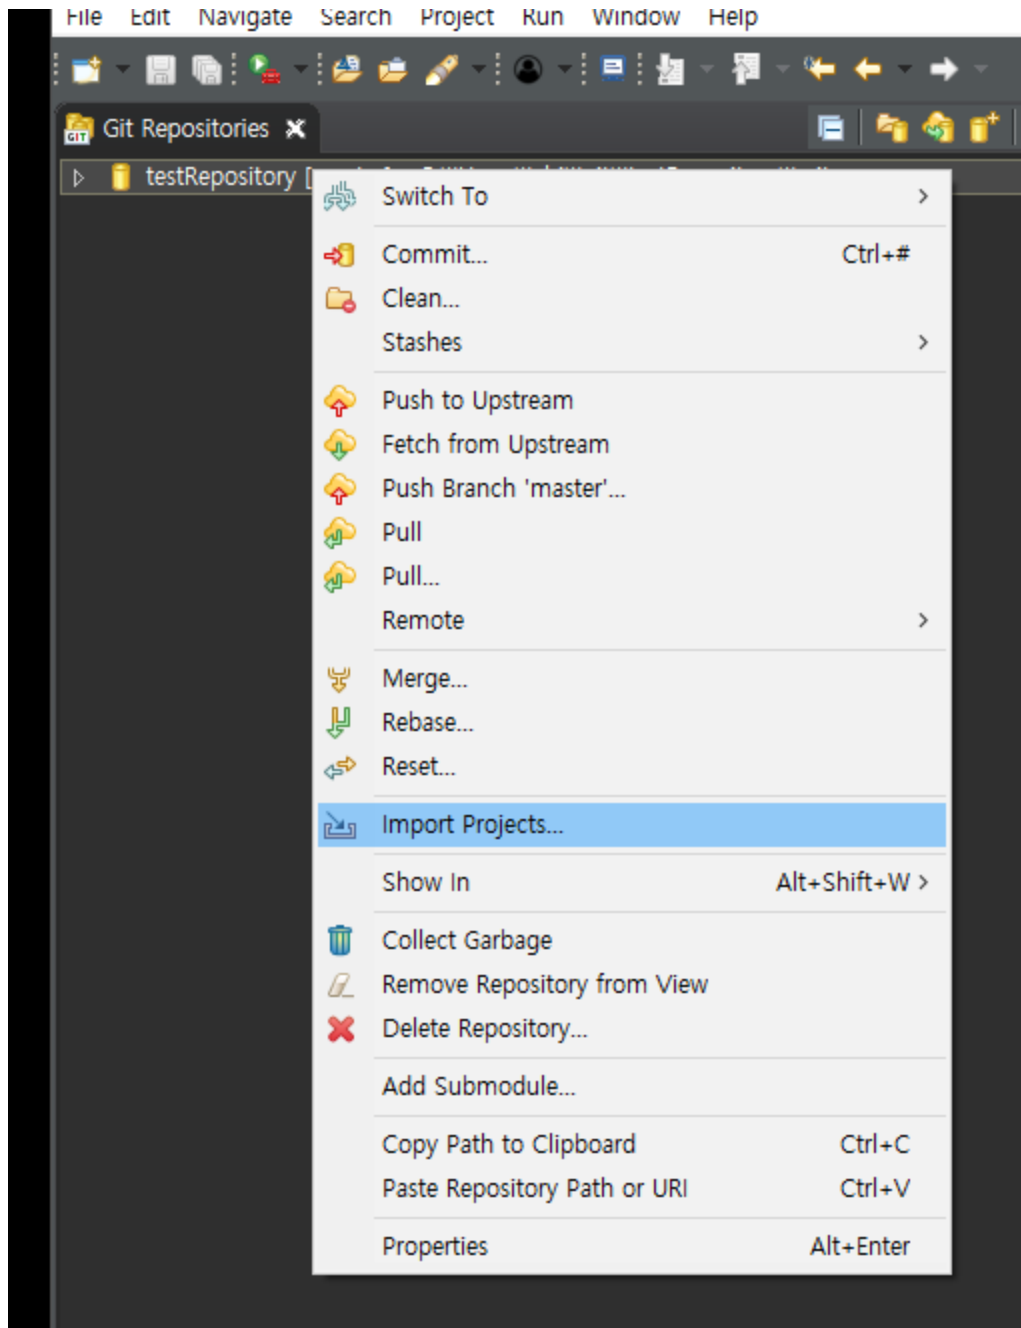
File Edit Navigate Search Project Run Window Help

Git Repositories

testRepository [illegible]

Switch To >
Commit... Ctrl+#
Clean...
Stashes >
Push to Upstream
Fetch from Upstream
Push Branch 'master'...
Pull
Pull...
Remote >
Merge...
Rebase...
Reset...
Import Projects...
Show In Alt+Shift+W >
Collect Garbage
Remove Repository from View
Delete Repository...
Add Submodule...
Copy Path to Clipboard Ctrl+C
Paste Repository Path or URI Ctrl+V
Properties Alt+Enter